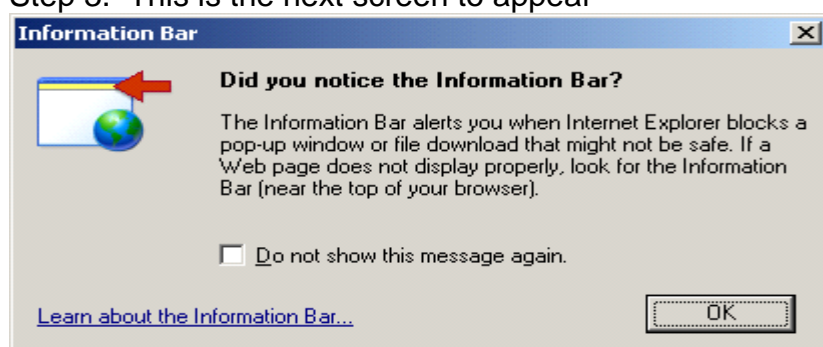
Step 3: This is the next screen to appear

Information Bar

Did you notice the Information Bar?

The Information Bar alerts you when Internet Explorer blocks a pop-up window or file download that might not be safe. If a Web page does not display properly, look for the Information Bar (near the top of your browser).

Do not show this message again.

Learn about the Information Bar...

OK